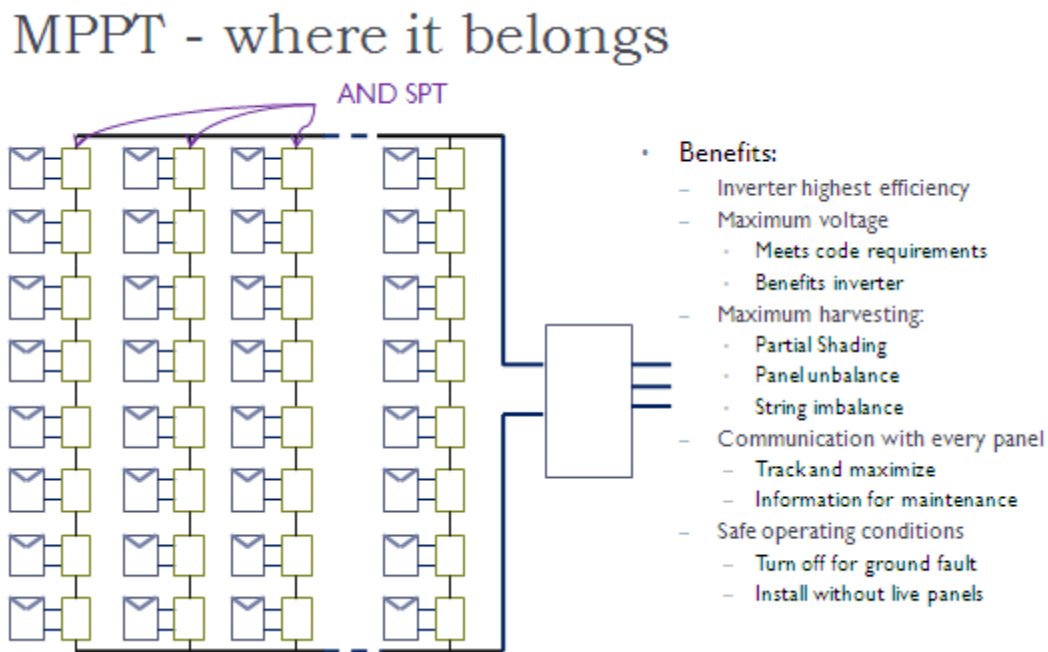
MPPT - where it belongs

AND SPT

• Benefits:
– Inverter highest efficiency
– Maximum voltage
· Meets code requirements
· Benefits inverter
– Maximum harvesting:
· Partial Shading
· Panel unbalance
· String imbalance
– Communication with every panel
– Track and maximize
– Information for maintenance
– Safe operating conditions
– Turn off for ground fault
– Install without live panels